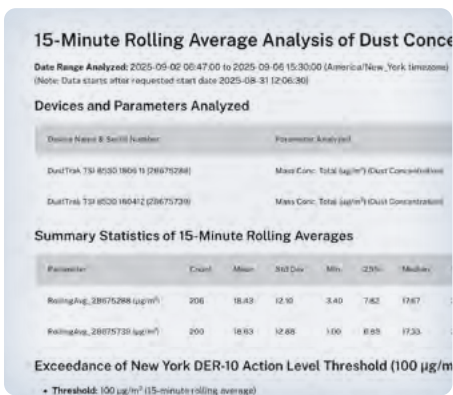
15-Minute Rolling Average Analysis of Dust Conce

Date Range Analyzed: 2025-09-02 00:47:00 to 2025-09-06 15:30:00 (America/New_York timezone)
(Note: Data starts after requested start date 2025-08-31 12:06:30)

Devices and Parameters Analyzed

| Device Name & Serial Number | Parameter Analyzed |
|---|---|
| DustTrak TSI 8530 180611 (28675288) | Mass Conc. Total (µg/m³) (Dust Concentration) |
| DustTrak TSI 8530 180412 (28675739) | Mass Conc. Total (µg/m³) (Dust Concentration) |

Summary Statistics of 15-Minute Rolling Averages

| Parameter | Count | Mean | Std Dev | Min | 25% | Median |
|---|---|---|---|---|---|---|
| RollingAvg_28675288 (µg/m³) | 206 | 18.43 | 12.10 | 3.40 | 7.82 | 17.67 |
| RollingAvg_28675739 (µg/m³) | 200 | 18.63 | 12.88 | 1.00 | 8.65 | 17.33 |

Exceedance of New York DER-10 Action Level Threshold (100 µg/m

• Threshold: 100 µg/m³ (15-minute rolling average)